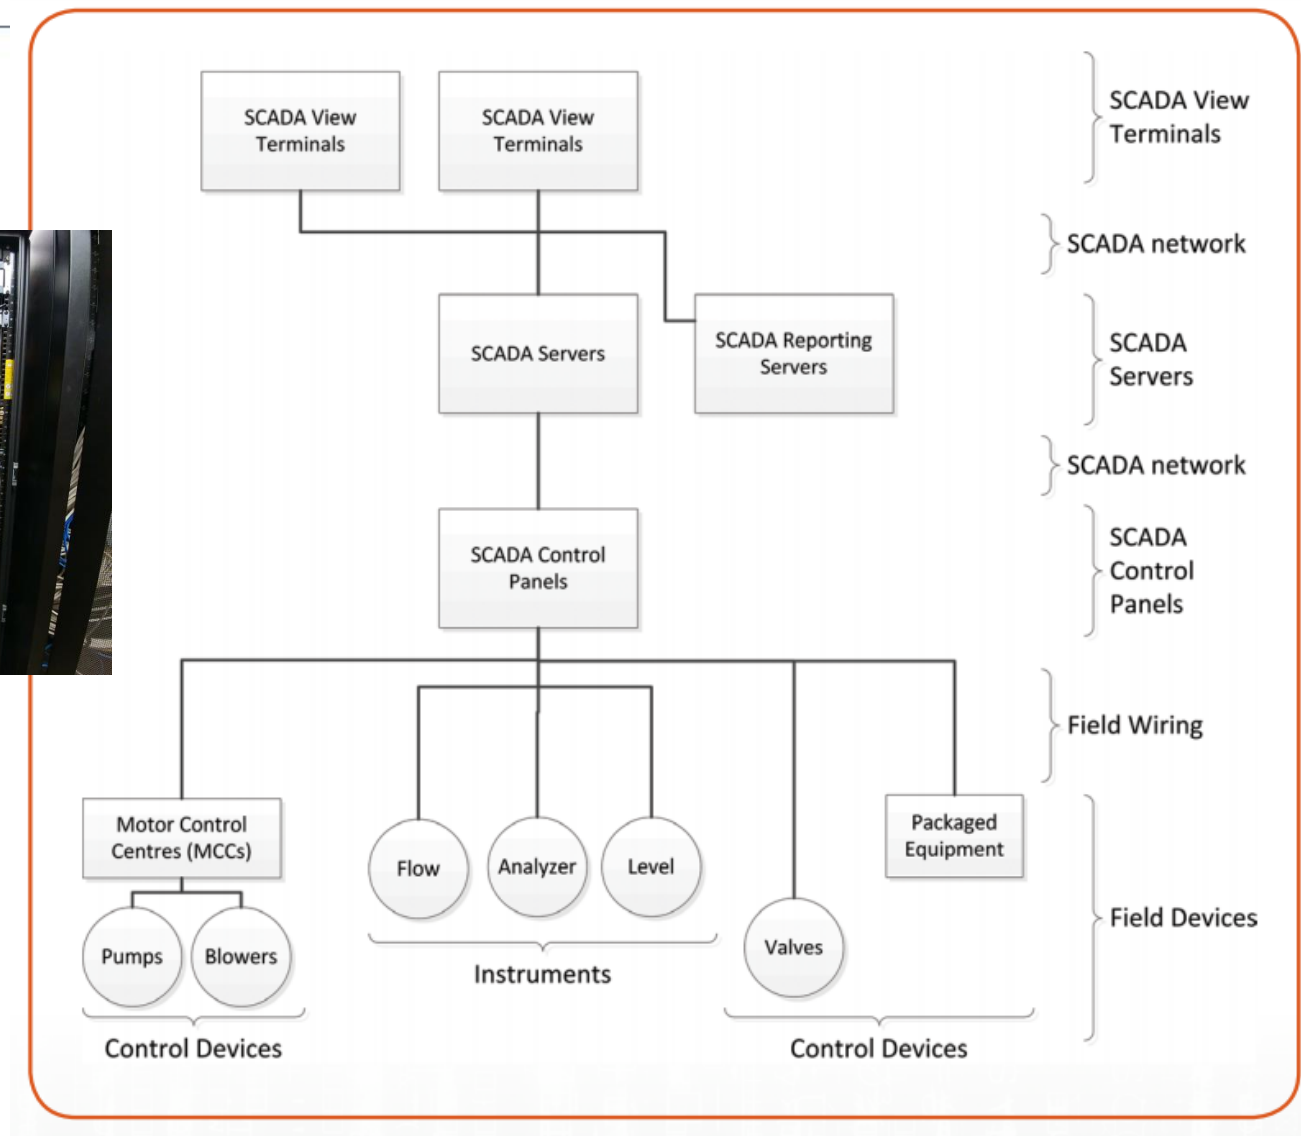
SCADA View Terminals

SCADA View Terminals

SCADA View Terminals

SCADA network

SCADA Servers

SCADA Reporting Servers

SCADA Servers

SCADA network

SCADA Control Panels

SCADA Control Panels

Field Wiring

Motor Control Centres (MCCs)

Flow

Analyzer

Level

Packaged Equipment

Pumps

Blowers

Valves

Field Devices

Instruments

Control Devices

Control Devices